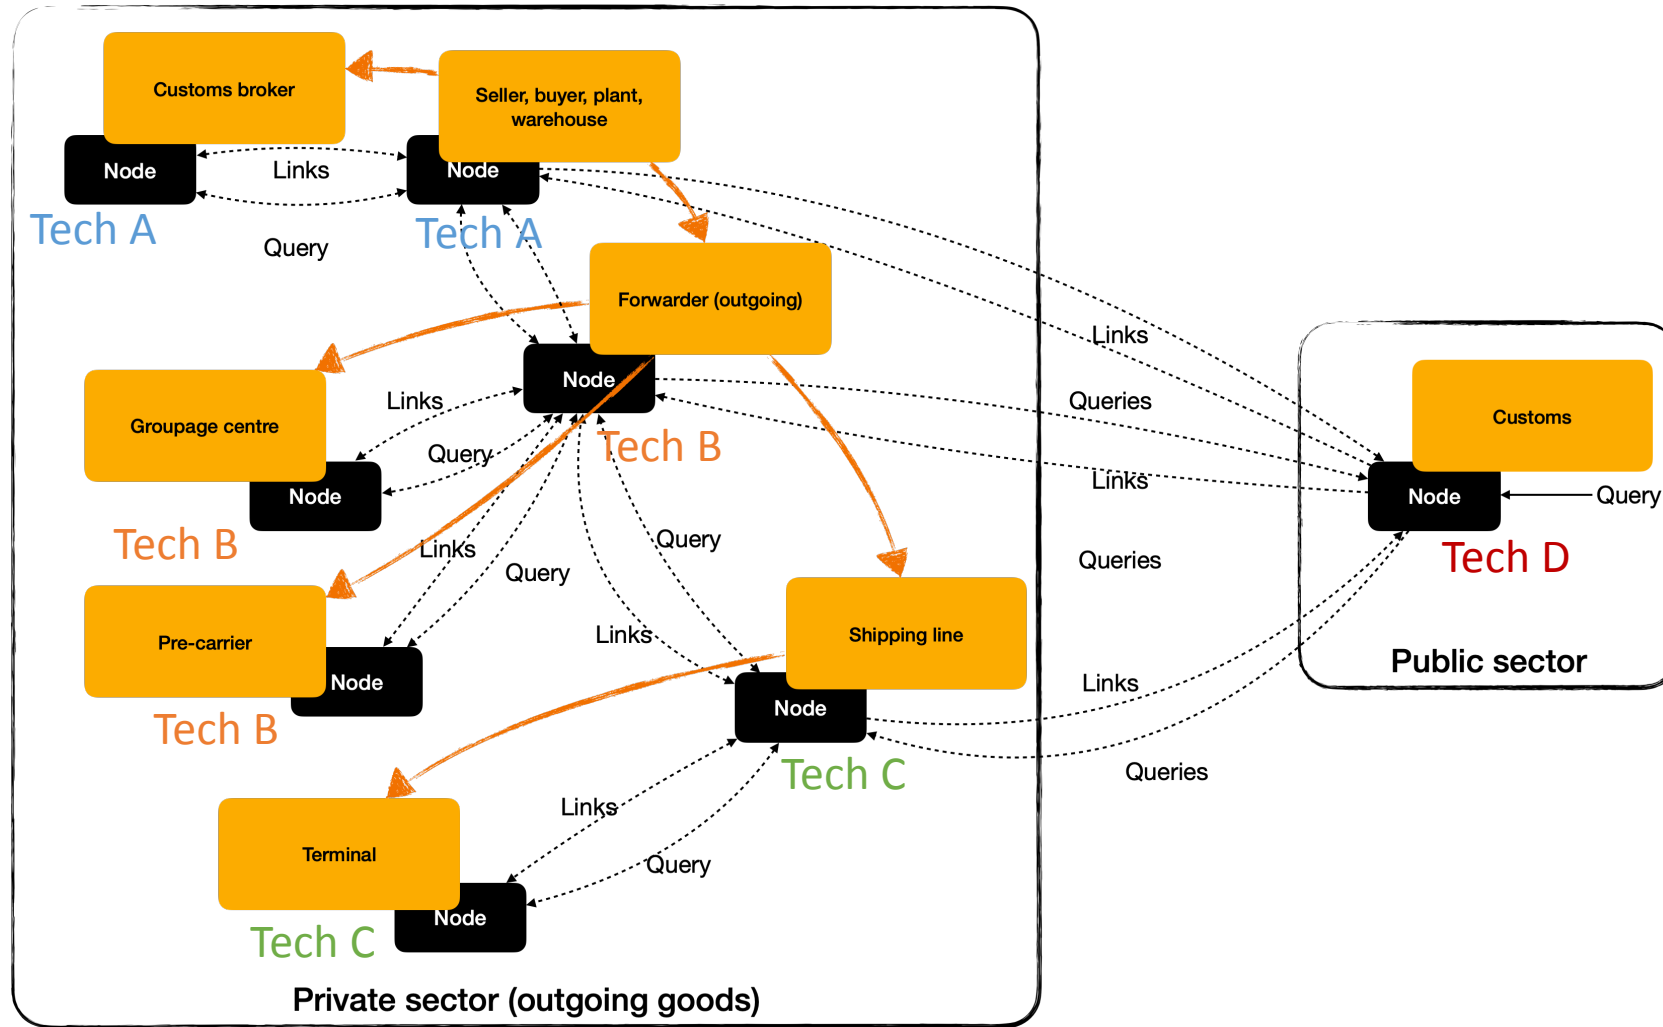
Customs broker

Node

Tech A

Links

Query

Seller, buyer, plant, warehouse

Node

Tech A

Forwarder (outgoing)

Node

Tech B

Groupage centre

Node

Tech B

Links

Query

Pre-carrier

Node

Tech B

Links

Query

Query

Links

Shipping line

Node

Tech C

Terminal

Node

Tech C

Links

Query

Links

Queries

Links

Queries

Links

Queries

Customs

Node

Query

Tech D

Public sector

Private sector (outgoing goods)